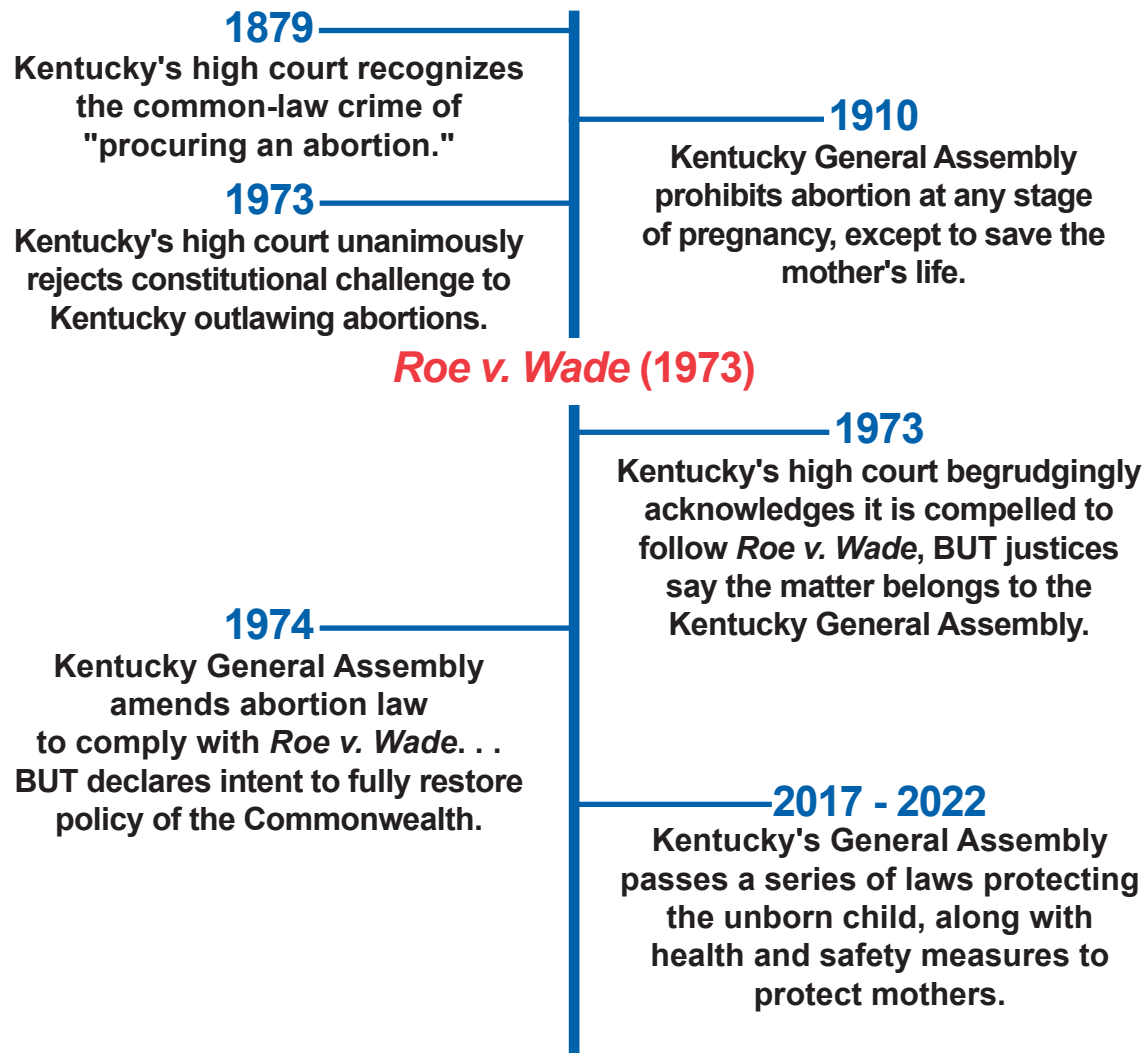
1879
Kentucky's high court recognizes the common-law crime of "procuring an abortion."

1910
Kentucky General Assembly prohibits abortion at any stage of pregnancy, except to save the mother's life.

1973
Kentucky's high court unanimously rejects constitutional challenge to Kentucky outlawing abortions.

*Roe v. Wade* (1973)

1973
Kentucky's high court begrudgingly acknowledges it is compelled to follow *Roe v. Wade*, BUT justices say the matter belongs to the Kentucky General Assembly.

1974
Kentucky General Assembly amends abortion law to comply with *Roe v. Wade*. . . BUT declares intent to fully restore policy of the Commonwealth.

2017 - 2022
Kentucky's General Assembly passes a series of laws protecting the unborn child, along with health and safety measures to protect mothers.